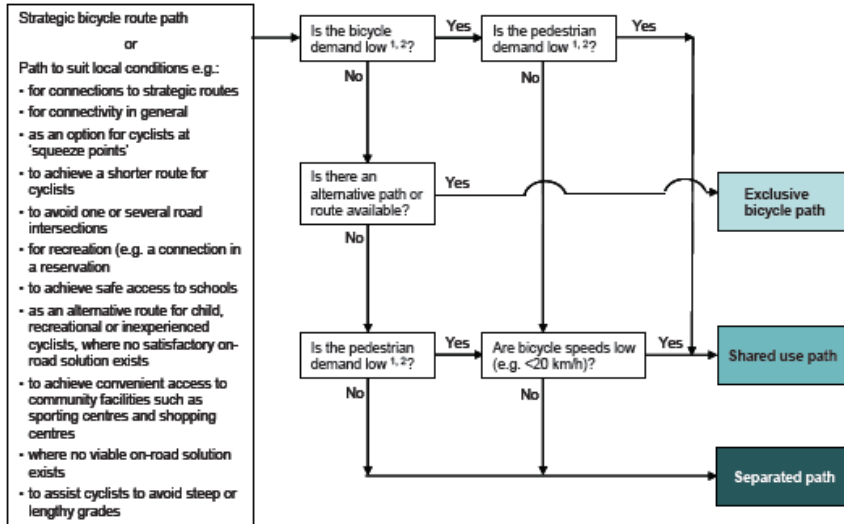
Strategic bicycle route path

or

Path to suit local conditions e.g.:

- for connections to strategic routes
- for connectivity in general
- as an option for cyclists at 'squeeze points'
- to achieve a shorter route for cyclists
- to avoid one or several road intersections
- for recreation (e.g. a connection in a reservation
- to achieve safe access to schools
- as an alternative route for child, recreational or inexperienced cyclists, where no satisfactory on-road solution exists
- to achieve convenient access to community facilities such as sporting centres and shopping centres
- where no viable on-road solution exists
- to assist cyclists to avoid steep or lengthy grades

Is the bicycle demand low $^{1, 2}$?

Yes

Is the pedestrian demand low $^{1, 2}$?

Yes

No

No

Is there an alternative path or route available?

Yes

Exclusive bicycle path

No

Is the pedestrian demand low $^{1, 2}$?

Yes

Are bicycle speeds low (e.g. <20 km/h)?

Yes

Shared use path

No

No

Separated path